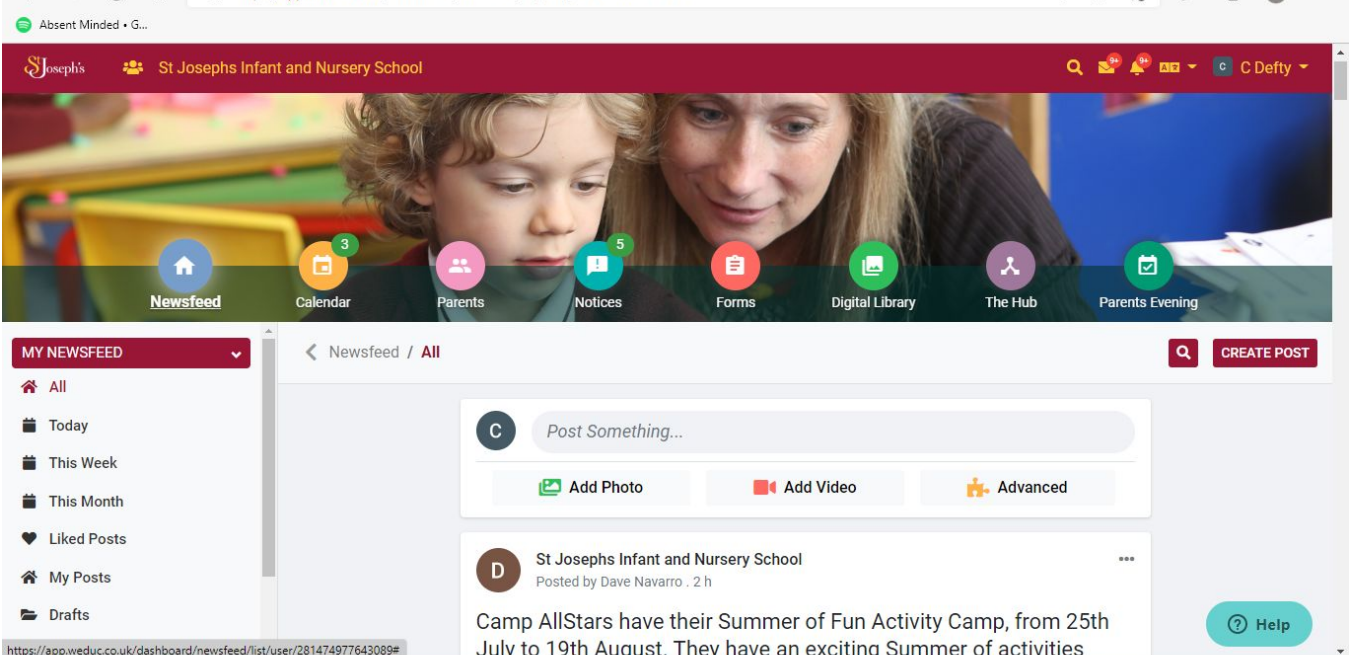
Absent Minded • G...

St Joseph's St Josephs Infant and Nursery School

9+ 9+ C C Defty

Newsfeed
3
Calendar
Parents
5
Notices
Forms
Digital Library
The Hub
Parents Evening

MY NEWSFEED
All
Today
This Week
This Month
Liked Posts
My Posts
Drafts

Newsfeed / All

CREATE POST

C
Post Something...

Add Photo
Add Video
Advanced

D
St Josephs Infant and Nursery School
Posted by Dave Navarro . 2 h

Camp AllStars have their Summer of Fun Activity Camp, from 25th July to 19th August. They have an exciting Summer of activities

Help

https://app.weduc.co.uk/dashboard/newsfeed/list/user/281474977643089#